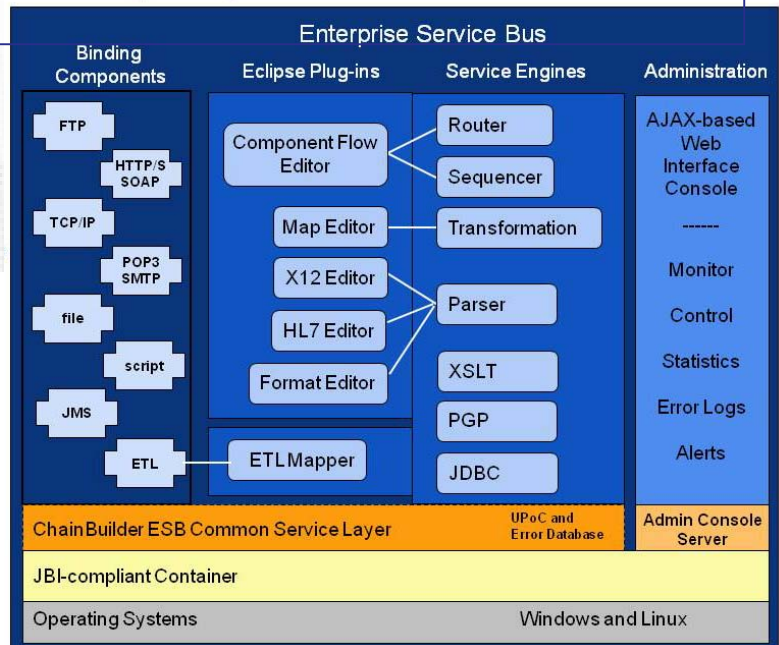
Enterprise Service Bus

Binding Components

FTP

HTTP/S SOAP

TCP/IP

POP3 SMTP

file

script

JMS

ETL

Eclipse Plug-ins

Component Flow Editor

Map Editor

X12 Editor

HL7 Editor

Format Editor

ETL Mapper

Service Engines

Router

Sequencer

Transformation

Parser

XSLT

PGP

JDBC

Administration

AJAX-based Web Interface Console

------

Monitor

Control

Statistics

Error Logs

Alerts

ChainBuilder ESB Common Service Layer

UPoC and Error Database

Admin Console Server

JBI-compliant Container

Operating Systems

Windows and Linux